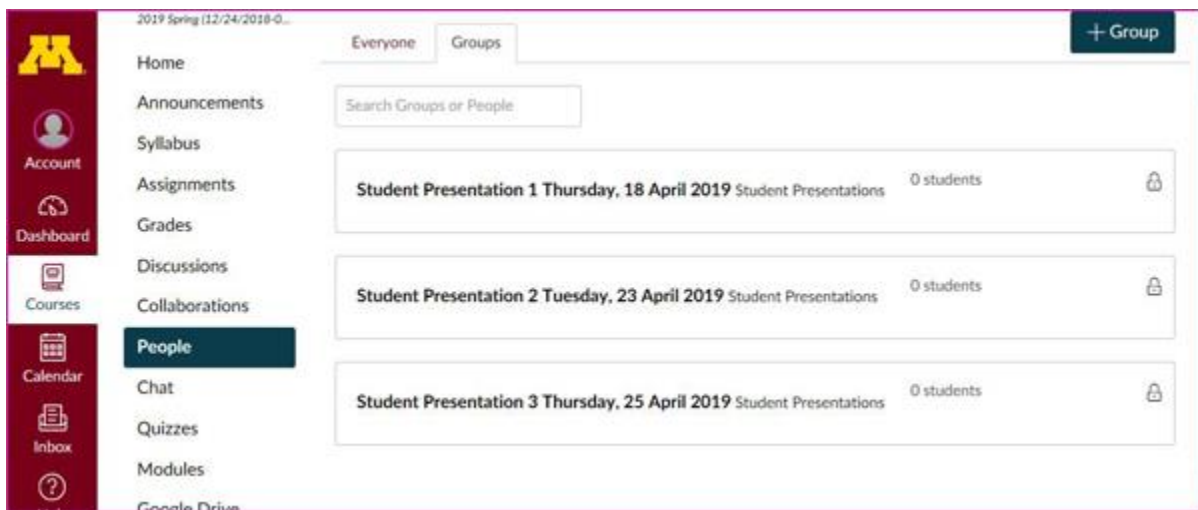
Account
Dashboard
Courses
Calendar
Inbox

2019 Spring (12/24/2018-0...
Home
Announcements
Syllabus
Assignments
Grades
Discussions
Collaborations
People
Chat
Quizzes
Modules
Google Drive

Everyone
Groups
+ Group

Search Groups or People

Student Presentation 1 Thursday, 18 April 2019 Student Presentations
0 students

Student Presentation 2 Tuesday, 23 April 2019 Student Presentations
0 students

Student Presentation 3 Thursday, 25 April 2019 Student Presentations
0 students